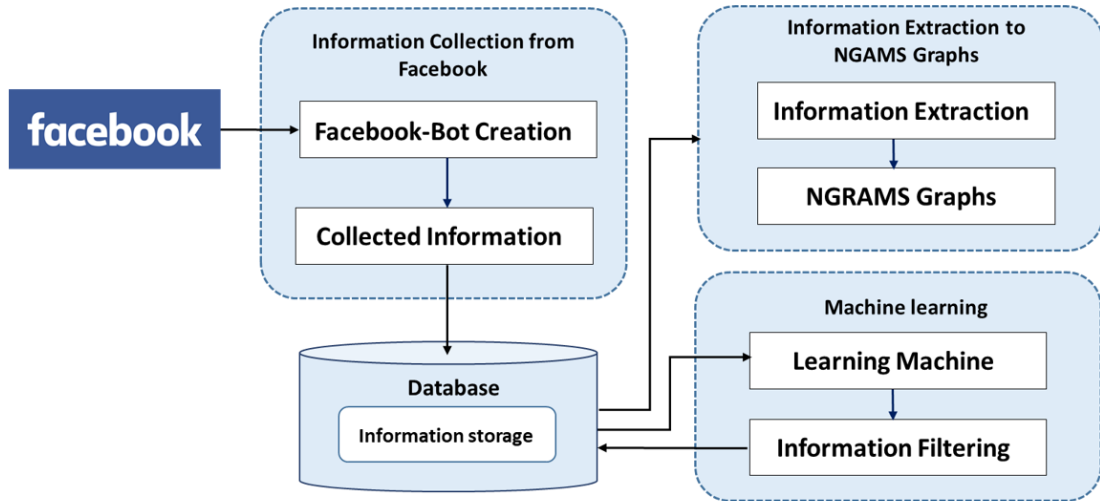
facebook

Information Collection from Facebook

Facebook-Bot Creation

Collected Information

Database

Information storage

Information Extraction to NGAMS Graphs

Information Extraction

NGRAMS Graphs

Machine learning

Learning Machine

Information Filtering